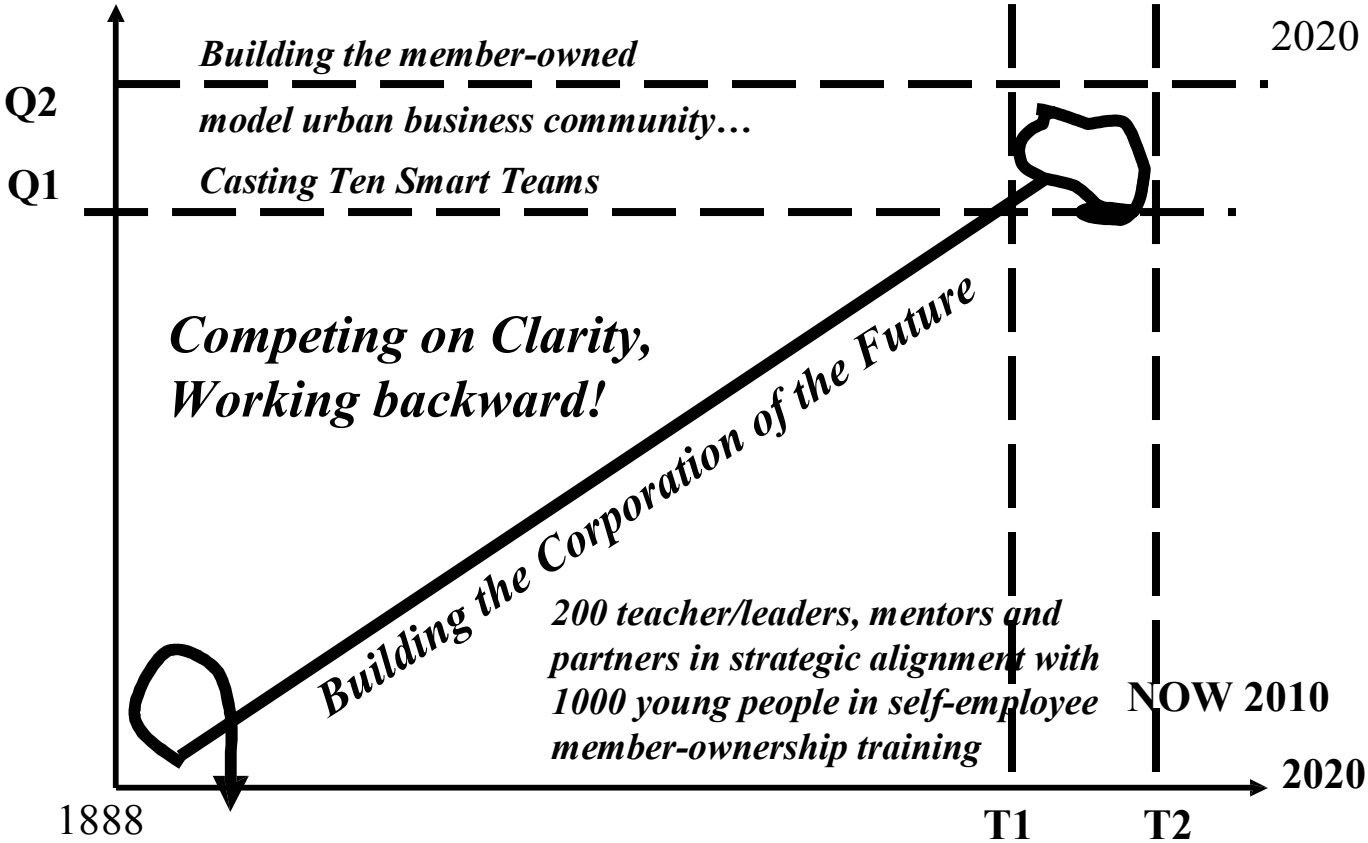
2020

Building the member-owned

Q2

model urban business community…

Q1

Casting Ten Smart Teams

Competing on Clarity, Working backward!

Building the Corporation of the Future

200 teacher/leaders, mentors and partners in strategic alignment with 1000 young people in self-employee member-ownership training

NOW 2010

2020

1888

T1

T2